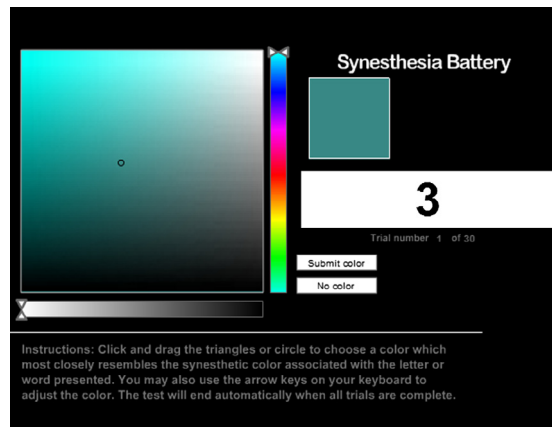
Synesthesia Battery

3

Trial number 1 of 30

Submit color

No color

Instructions: Click and drag the triangles or circle to choose a color which most closely resembles the synesthetic color associated with the letter or word presented. You may also use the arrow keys on your keyboard to adjust the color. The test will end automatically when all trials are complete.